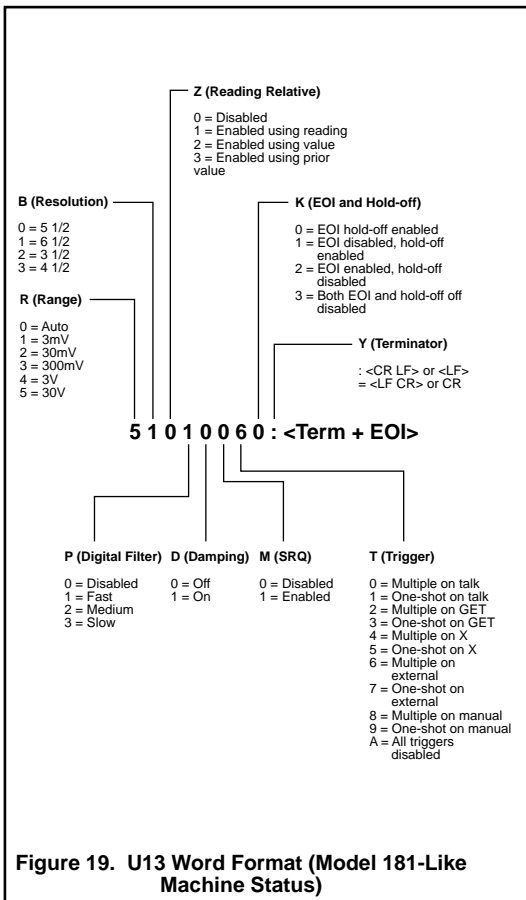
Z (Reading Relative)

0 = Disabled
1 = Enabled using reading
2 = Enabled using value
3 = Enabled using prior value

B (Resolution)

0 = 5 1/2
1 = 6 1/2
2 = 3 1/2
3 = 4 1/2

K (EOI and Hold-off)

0 = EOI hold-off enabled
1 = EOI disabled, hold-off enabled
2 = EOI enabled, hold-off disabled
3 = Both EOI and hold-off off disabled

R (Range)

0 = Auto
1 = 3mV
2 = 30mV
3 = 300mV
4 = 3V
5 = 30V

Y (Terminator)

: <CR LF> or <LF>
= <LF CR> or CR

5 1 0 1 0 0 6 0 : <Term + EOI>

P (Digital Filter)

0 = Disabled
1 = Fast
2 = Medium
3 = Slow

D (Damping)

0 = Off
1 = On

M (SRQ)

0 = Disabled
1 = Enabled

T (Trigger)

0 = Multiple on talk
1 = One-shot on talk
2 = Multiple on GET
3 = One-shot on GET
4 = Multiple on X
5 = One-shot on X
6 = Multiple on external
7 = One-shot on external
8 = Multiple on manual
9 = One-shot on manual
A = All triggers disabled

Figure 19. U13 Word Format (Model 181-Like Machine Status)